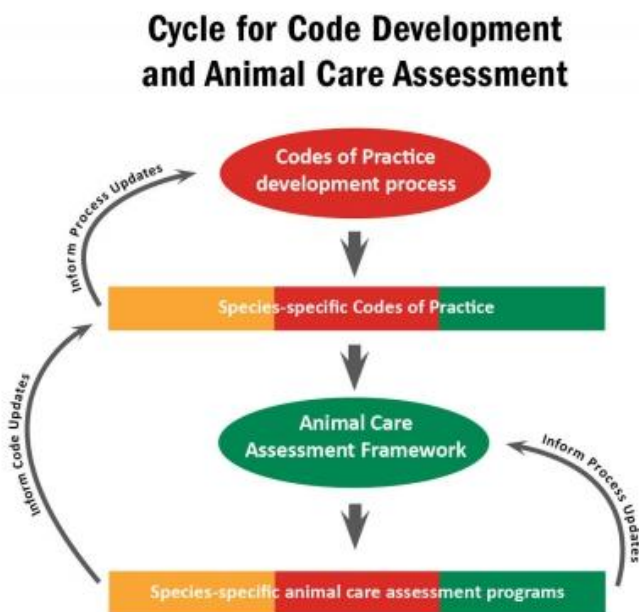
Cycle for Code Development and Animal Care Assessment

Inform Process Updates

Codes of Practice development process

Species-specific Codes of Practice

Inform Code Updates

Animal Care Assessment Framework

Inform Process Updates

Species-specific animal care assessment programs